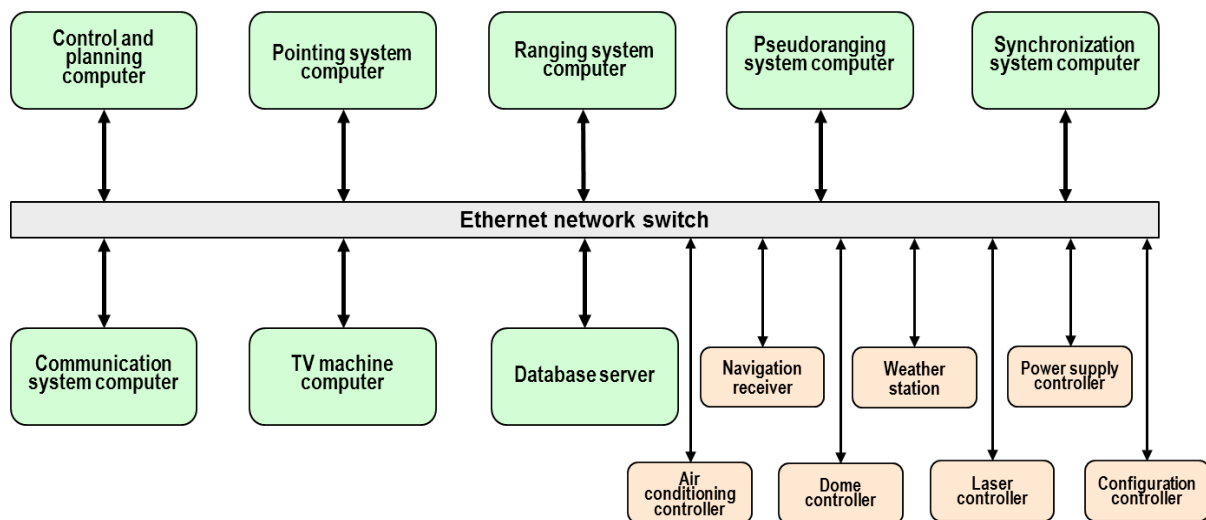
Control and planning computer

Pointing system computer

Ranging system computer

Pseudoranging system computer

Synchronization system computer

Ethernet network switch

Communication system computer

TV machine computer

Database server

Navigation receiver

Weather station

Power supply controller

Air conditioning controller

Dome controller

Laser controller

Configuration controller